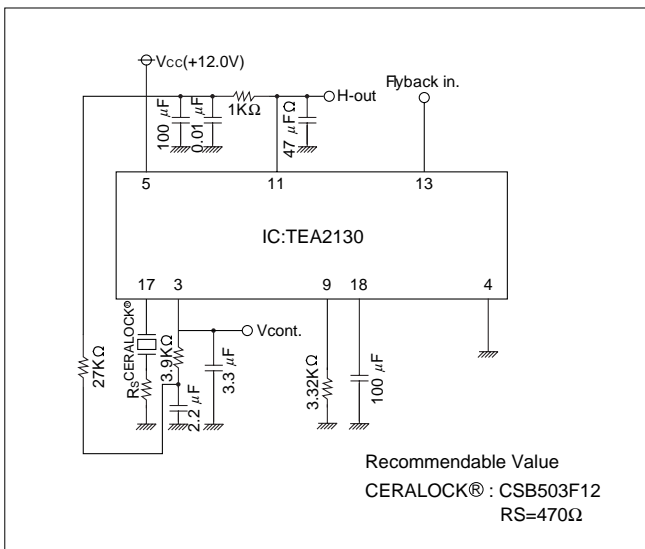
Vcc(+12.0V)

100 μF
0.01 μF
1KΩ
47 μFΩ
H-out
Flyback in.

5
11
13

IC:TEA2130

17
3
9
18
4

Vcont.
CERALOCK®
Rs
27KΩ
3.9KΩ
2.2 μF
3.3 μF
3.32KΩ
100 μF

Recommendable Value
CERALOCK® : CSB503F12
RS=470Ω